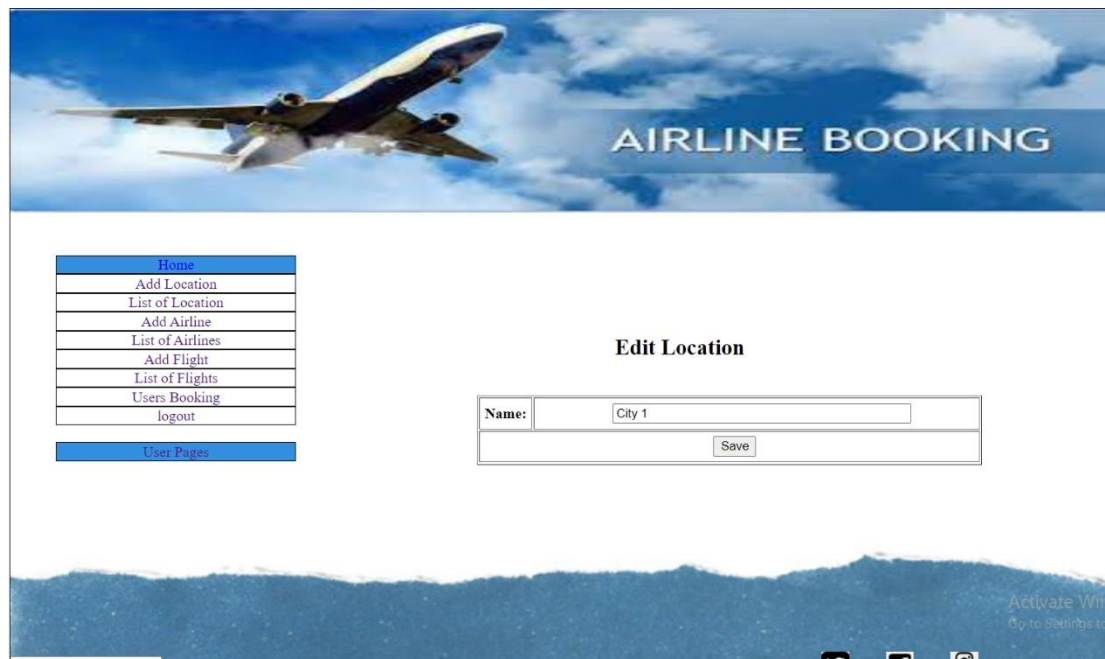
AIRLINE BOOKING

Home
Add Location
List of Location
Add Airline
List of Airlines
Add Flight
List of Flights
Users Booking
logout

User Pages

Edit Location

| Name: | City 1 |
|---|---|
| Save | |

Activate Wi
Go to Settings t